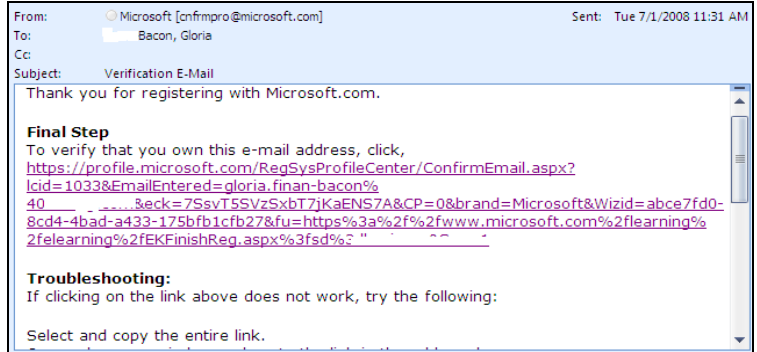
From: Microsoft [cnfrmpro@microsoft.com] Sent: Tue 7/1/2008 11:31 AM
To: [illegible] Bacon, Gloria
Cc:
Subject: Verification E-Mail

Thank you for registering with Microsoft.com.

Final Step
To verify that you own this e-mail address, click,
https://profile.microsoft.com/RegSysProfileCenter/ConfirmEmail.aspx?lcid=1033&EmailEntered=gloria.finan-bacon%40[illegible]&eck=7SsvT5SVzSxbT7jKaENS7A&CP=0&brand=Microsoft&Wizid=abce7fd0-8cd4-4bad-a433-175bfb1cfb27&fu=https%3a%2f%2fwww.microsoft.com%2flearning%2felearning%2fEKFinishReg.aspx%3fsd%3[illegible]

Troubleshooting:
If clicking on the link above does not work, try the following:

Select and copy the entire link.
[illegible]